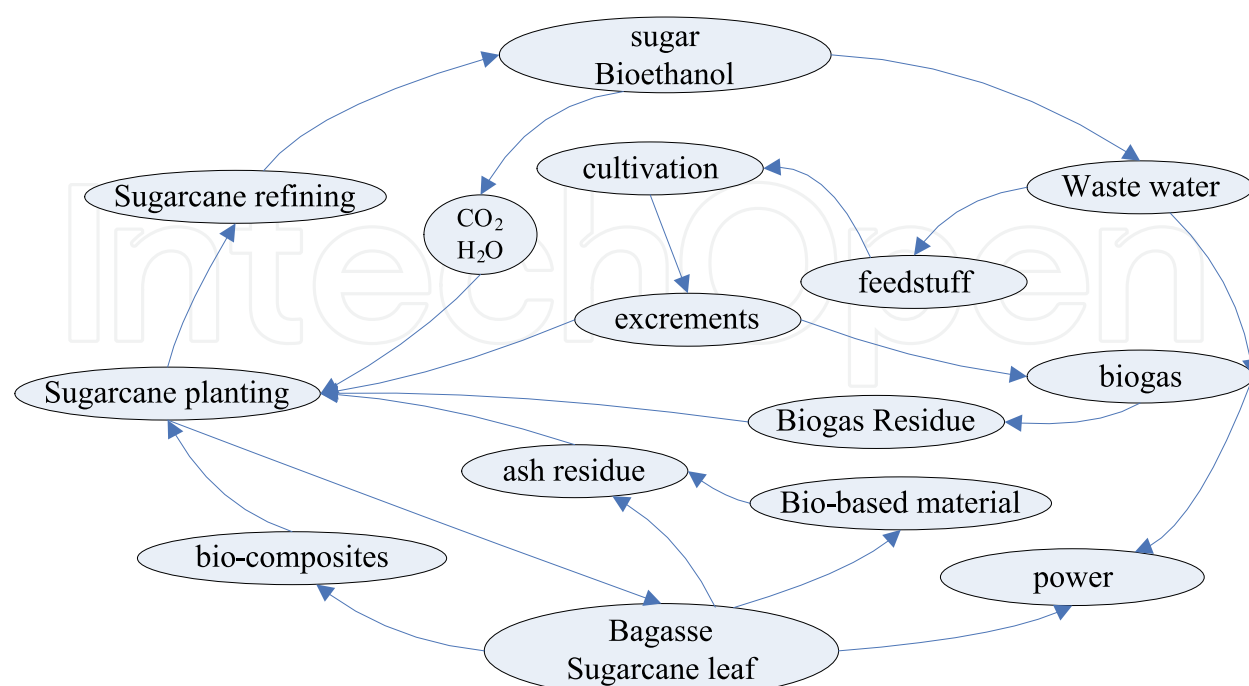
sugar
Bioethanol

Sugarcane refining

$CO_2$
$H_2O$

cultivation

Waste water

feedstuff

excrements

Sugarcane planting

biogas

Biogas Residue

ash residue

Bio-based material

bio-composites

power

Bagasse
Sugarcane leaf

IntechOpen